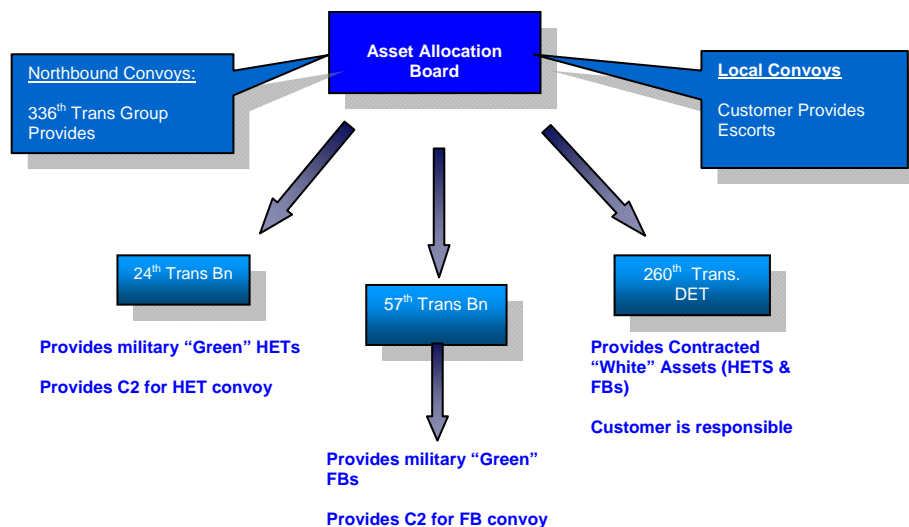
Asset Allocation Board

Northbound Convoys:

336$^{th}$ Trans Group Provides

Local Convoys

Customer Provides Escorts

24$^{th}$ Trans Bn

Provides military “Green” HETs

Provides C2 for HET convoy

57$^{th}$ Trans Bn

Provides military “Green” FBs

Provides C2 for FB convoy

260$^{th}$ Trans. DET

Provides Contracted “White” Assets (HETS & FBs)

Customer is responsible